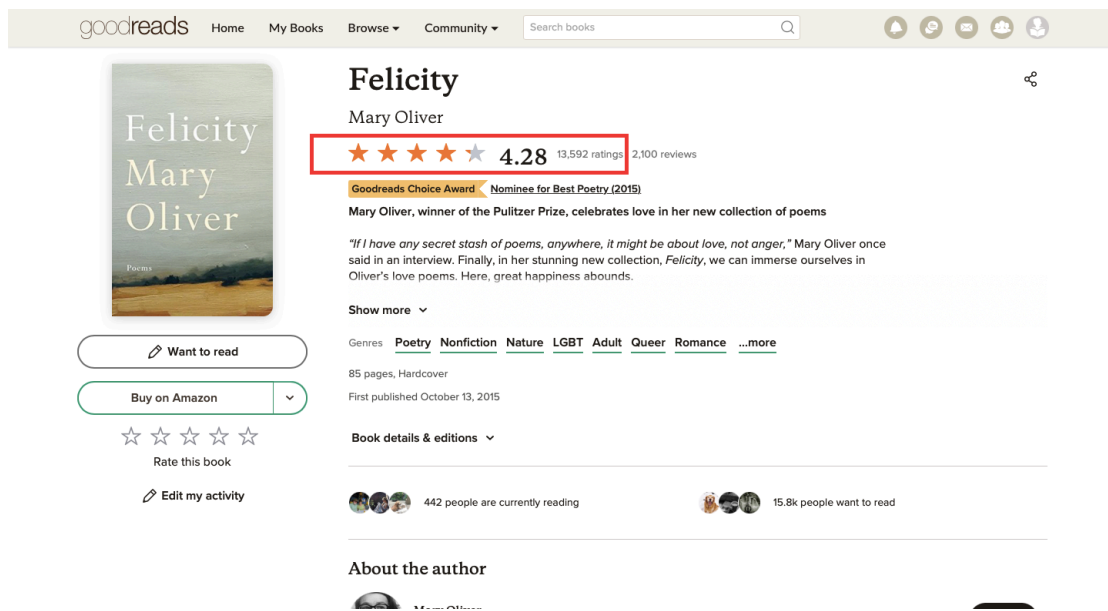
goodreads Home My Books Browse ▾ Community ▾ Search books

Felicity
Mary Oliver
Poems

Want to read

Buy on Amazon

Rate this book

Edit my activity

Felicity

Mary Oliver

4.28 13,592 ratings 2,100 reviews

Goodreads Choice Award Nominee for Best Poetry (2015)

Mary Oliver, winner of the Pulitzer Prize, celebrates love in her new collection of poems

"If I have any secret stash of poems, anywhere, it might be about love, not anger," Mary Oliver once said in an interview. Finally, in her stunning new collection, Felicity, we can immerse ourselves in Oliver's love poems. Here, great happiness abounds.

Show more

Genres Poetry Nonfiction Nature LGBT Adult Queer Romance ...more

85 pages, Hardcover

First published October 13, 2015

Book details & editions

442 people are currently reading

15.8k people want to read

About the author

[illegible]